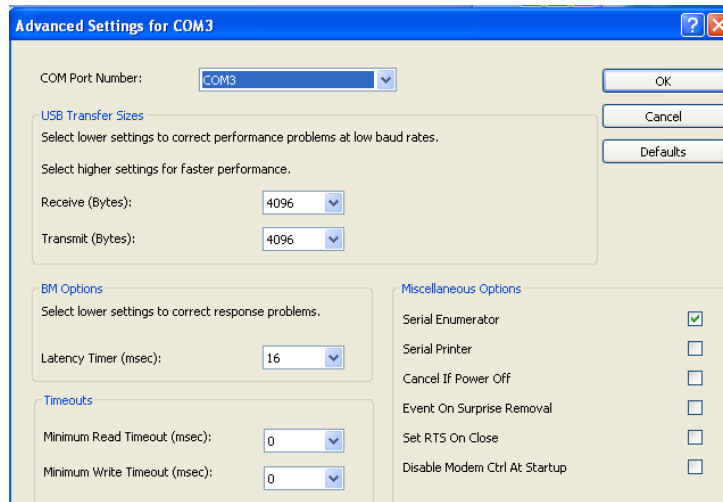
Advanced Settings for COM3

COM Port Number: COM3

USB Transfer Sizes

Select lower settings to correct performance problems at low baud rates.

Select higher settings for faster performance.

Receive (Bytes): 4096

Transmit (Bytes): 4096

BM Options

Select lower settings to correct response problems.

Latency Timer (msec): 16

Timeouts

Minimum Read Timeout (msec): 0

Minimum Write Timeout (msec): 0

OK

Cancel

Defaults

Miscellaneous Options

Serial Enumerator

Serial Printer

Cancel If Power Off

Event On Surprise Removal

Set RTS On Close

Disable Modem Ctrl At Startup